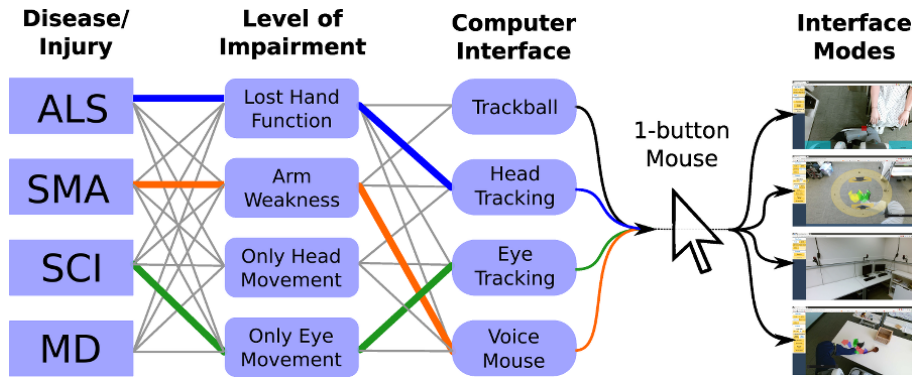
Disease/ Injury

ALS

SMA

SCI

MD

Level of Impairment

Lost Hand Function

Arm Weakness

Only Head Movement

Only Eye Movement

Computer Interface

Trackball

Head Tracking

Eye Tracking

Voice Mouse

1-button Mouse

Interface Modes